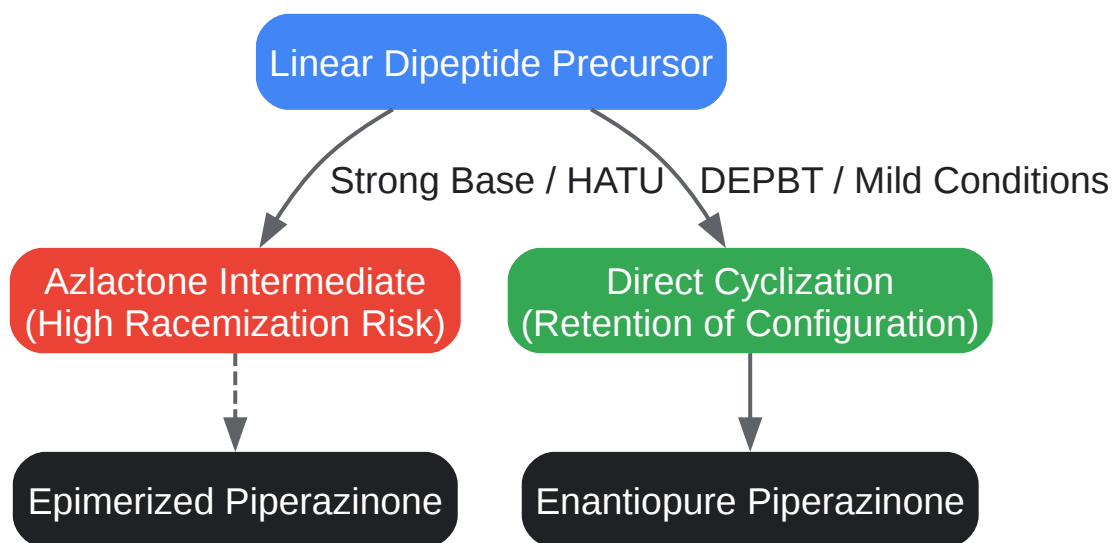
Linear Dipeptide Precursor

Strong Base / HATU

DEPBT / Mild Conditions

Azlactone Intermediate (High Racemization Risk)

Direct Cyclization (Retention of Configuration)

Epimerized Piperazinone

Enantiopure Piperazinone